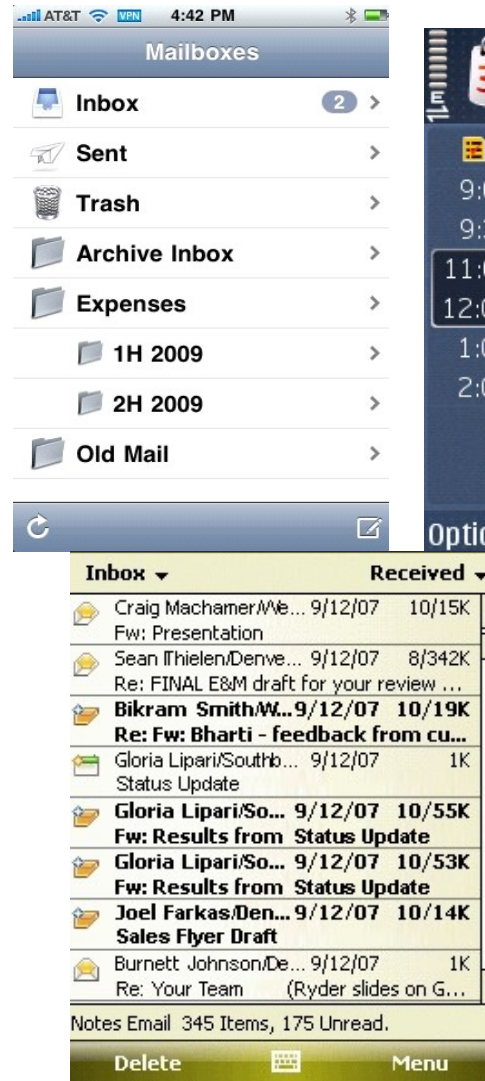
AT&T VPN 4:42 PM
Mailboxes
Inbox 2
Sent
Trash
Archive Inbox
Expenses
1H 2009
2H 2009
Old Mail

9:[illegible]
9:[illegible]
11:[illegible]
12:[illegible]
1:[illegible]
2:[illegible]
Optio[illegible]

Inbox ▾ Received ▾
Craig Machamer/We... 9/12/07 10/15K
Fw: Presentation
Sean Thielen/Denve... 9/12/07 8/342K
Re: FINAL E&M draft for your review ...
Bikram Smith/W... 9/12/07 10/19K
Re: Fw: Bharti - feedback from cu...
Gloria Lipari/Southb... 9/12/07 1K
Status Update
Gloria Lipari/So... 9/12/07 10/55K
Fw: Results from Status Update
Gloria Lipari/So... 9/12/07 10/53K
Fw: Results from Status Update
Joel Farkas/Den... 9/12/07 10/14K
Sales Flyer Draft
Burnett Johnson/De... 9/12/07 1K
Re: Your Team (Ryder slides on G...
Notes Email 345 Items, 175 Unread.
Delete Menu